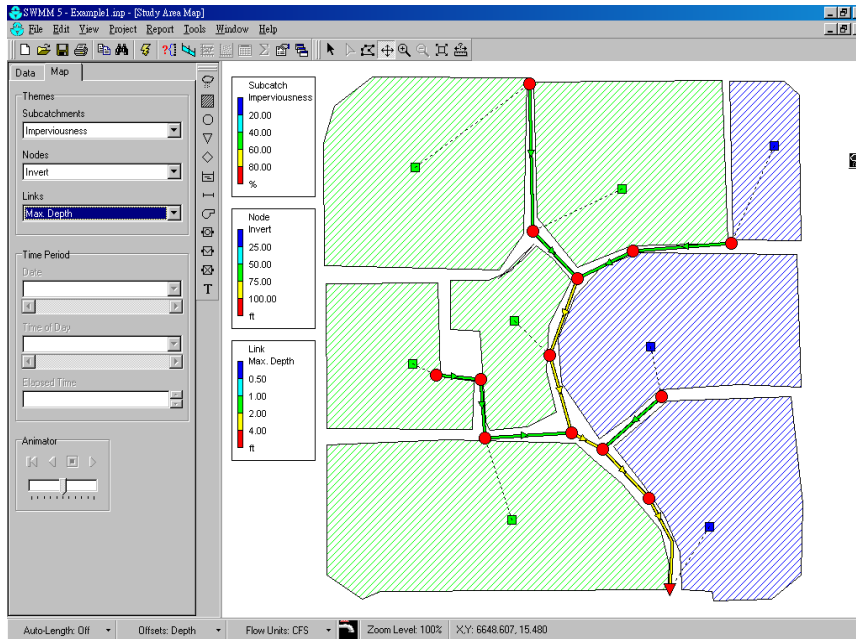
SWMM 5 - Example1.inp - [Study Area Map]

File Edit View Project Report Tools Window Help

Data Map

Themes

Subcatchments

Imperviousness

Nodes

Invert

Links

Max. Depth

Time Period

Date

Time of Day

Elapsed Time

Animator

T

Subcatch Imperviousness

20.00

40.00

60.00

80.00

%

Node Invert

25.00

50.00

75.00

100.00

ft

Link Max. Depth

0.50

1.00

2.00

4.00

ft

Auto-Length: Off

Offsets: Depth

Flow Units: CFS

Zoom Level: 100%

X,Y: 6648.607, 15.480